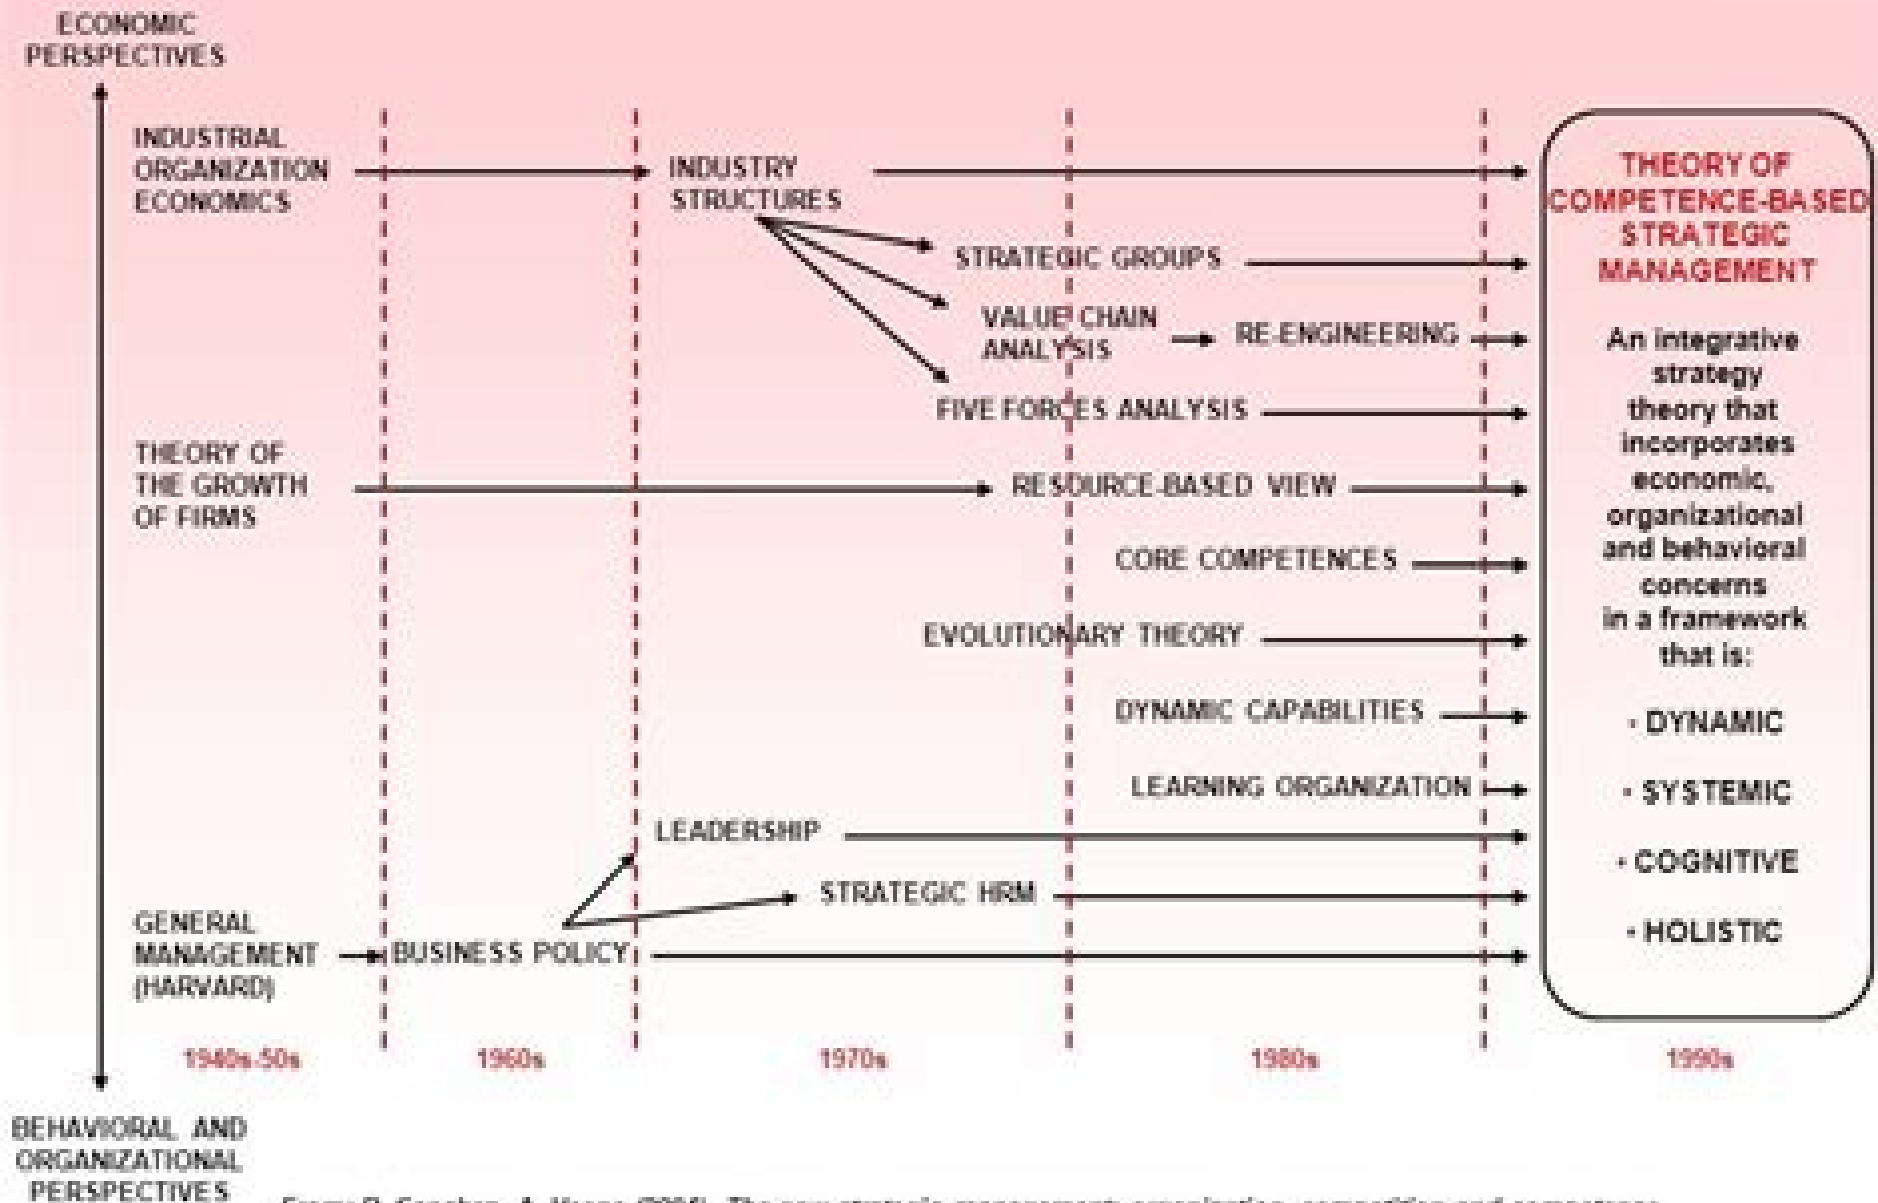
ECONOMIC PERSPECTIVES

INDUSTRIAL ORGANIZATION ECONOMICS

INDUSTRY STRUCTURES

STRATEGIC GROUPS

VALUE CHAIN ANALYSIS

RE-ENGINEERING

FIVE FORCES ANALYSIS

THEORY OF THE GROWTH OF FIRMS

RESOURCE-BASED VIEW

CORE COMPETENCES

EVOLUTIONARY THEORY

DYNAMIC CAPABILITIES

LEARNING ORGANIZATION

LEADERSHIP

STRATEGIC HRM

GENERAL MANAGEMENT (HARVARD)

BUSINESS POLICY

THEORY OF COMPETENCE-BASED STRATEGIC MANAGEMENT

An integrative strategy theory that incorporates economic, organizational and behavioral concerns in a framework that is:

- DYNAMIC

- SYSTEMIC

- COGNITIVE

- HOLISTIC

1940s-50s

1960s

1970s

1980s

1990s

BEHAVIORAL AND ORGANIZATIONAL PERSPECTIVES

From: R. Sanchez, A. Heene (2004). The new strategic management: organization, competition and competence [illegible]